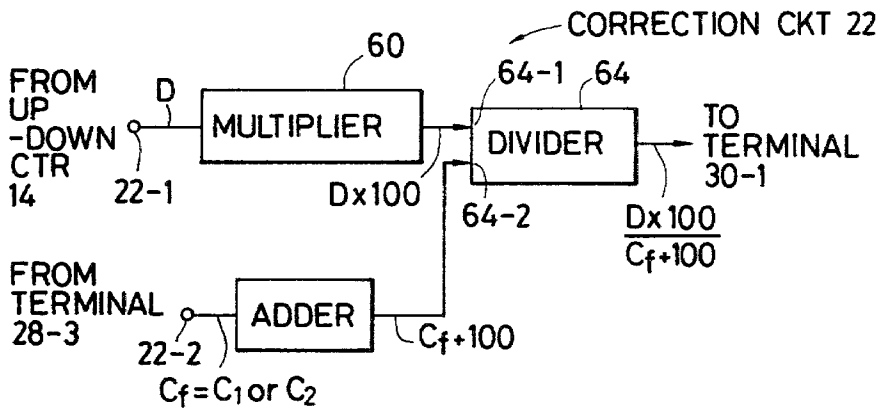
CORRECTION CKT 22

60

FROM UP -DOWN CTR 14

D

22-1

MULTIPLIER

D x 100

64-1

64

DIVIDER

64-2

TO TERMINAL 30-1

$\frac{D \times 100}{C_f + 100}$

FROM TERMINAL 28-3

22-2

ADDER

$C_f + 100$

$C_f = C_1$ or $C_2$